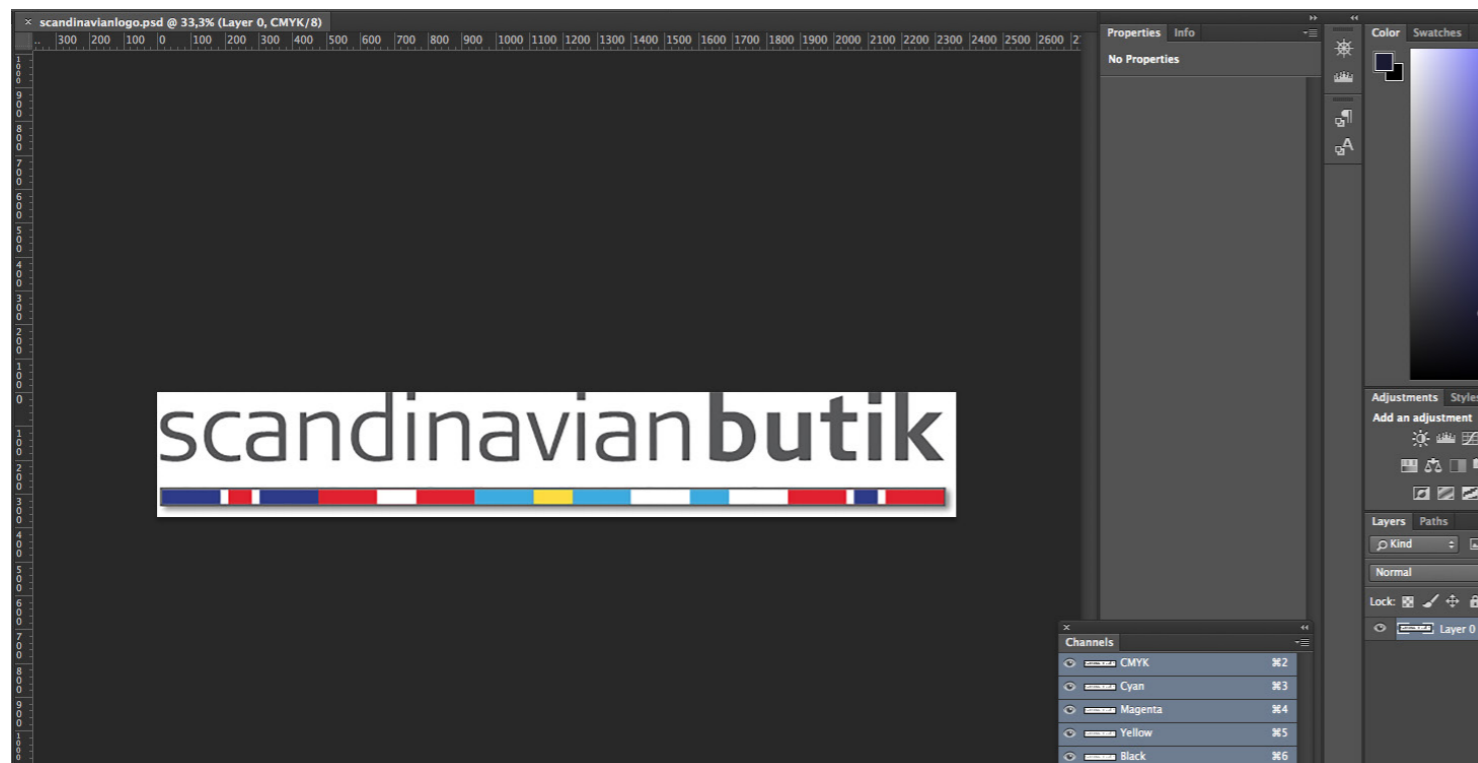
scandinavianlogo.psd @ 33,3% (Layer 0, CMYK/8)

300 200 100 0 100 200 300 400 500 600 700 800 900 1000 1100 1200 1300 1400 1500 1600 1700 1800 1900 2000 2100 2200 2300 2400 2500 2600

scandinavianbutik

Properties Info

No Properties

Color Swatches

Adjustments Styles

Add an adjustment

Layers Paths

Kind

Normal

Lock:

Layer 0

Channels

CMYK ⌘2

Cyan ⌘3

Magenta ⌘4

Yellow ⌘5

Black ⌘6